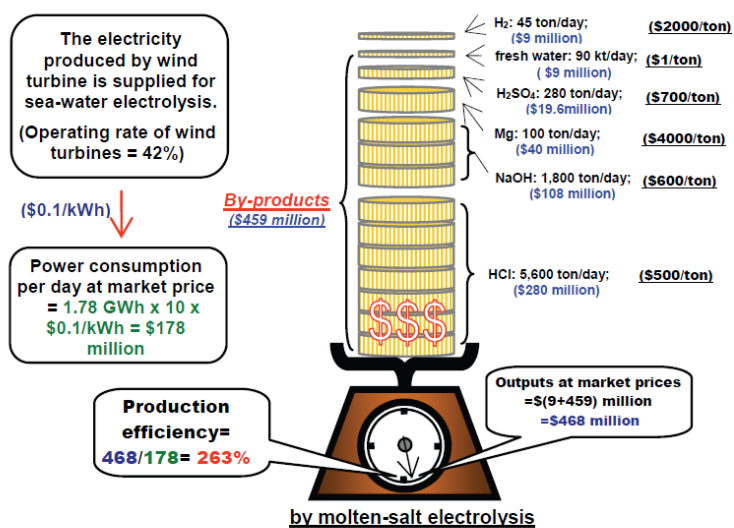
The electricity produced by wind turbine is supplied for sea-water electrolysis.

(Operating rate of wind turbines = 42%)

($0.1/kWh)

Power consumption per day at market price = 1.78 GWh x 10 x $0.1/kWh = $178 million

$H_2$: 45 ton/day; ($9 million) ($2000/ton)

fresh water: 90 kt/day; ( $9 million) ($1/ton)

$H_2SO_4$: 280 ton/day; ($19.6million) ($700/ton)

Mg: 100 ton/day; ($40 million) ($4000/ton)

NaOH: 1,800 ton/day; ($108 million) ($600/ton)

By-products ($459 million)

HCl: 5,600 ton/day; ($280 million) ($500/ton)

$$$

Outputs at market prices =$(9+459) million =$468 million

Production efficiency= 468/178= 263%

by molten-salt electrolysis